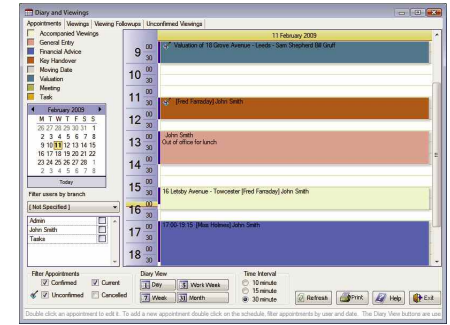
Diary and Viewings

Appointments | Viewings | Viewing Followups | Unconfirmed Viewings

Accompanied Viewings
General Entry
Financial Advice
Key Handover
Moving Date
Other
Valuation
Meeting
Task

February 2009

| M | T | W | T | F | S | S |
|---|---|---|---|---|---|---|
| 26 | 27 | 28 | 29 | 30 | 31 | 1 |
| 2 | 3 | 4 | 5 | 6 | 7 | 8 |
| 9 | 10 | 11 | 12 | 13 | 14 | 15 |
| 16 | 17 | 18 | 19 | 20 | 21 | 22 |
| 23 | 24 | 25 | 26 | 27 | 28 | 1 |
| 2 | 3 | 4 | 5 | 6 | 7 | 8 |

Today

Filter users by branch

( Not Specified )

Admin
John Smith
Tasks

11 February 2009

9 00
30
Valuation of 18 Grove Avenue - Leeds - Sam Shepherd Bill Gruff
10 00
30
11 00
30
[Fred Farraday] John Smith
12 00
30
John Smith
Out of office for lunch
13 00
30
14 00
30
15 00
30
16 Letsby Avenue - Towcester [Fred Farraday] John Smith
16 00
30
17 00
30
17:00-19:15 [Miss Holmes] John Smith
18 00
30

Filter Appointments
Confirmed
Current
Unconfirmed
Cancelled

Diary View
1 Day
5 Work Week
7 Week
31 Month

Time Interval
10 minute
15 minute
30 minute

Refresh
Print
Help
Exit

Double click an appointment to edit it. To add a new appointment double click on the schedule, filter appointments by user and date. The Diary View buttons are use